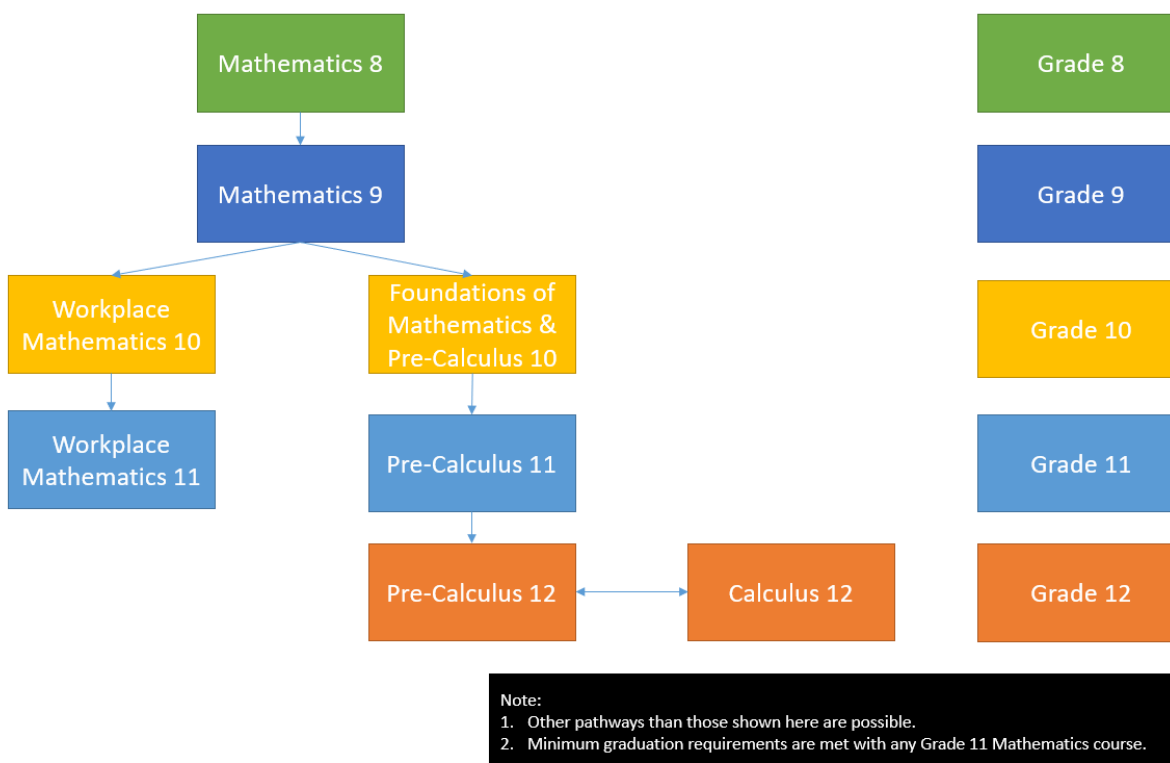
Mathematics 8

Grade 8

Mathematics 9

Grade 9

Workplace Mathematics 10

Foundations of Mathematics & Pre-Calculus 10

Grade 10

Workplace Mathematics 11

Pre-Calculus 11

Grade 11

Pre-Calculus 12

Calculus 12

Grade 12

Note:
1. Other pathways than those shown here are possible.
2. Minimum graduation requirements are met with any Grade 11 Mathematics course.